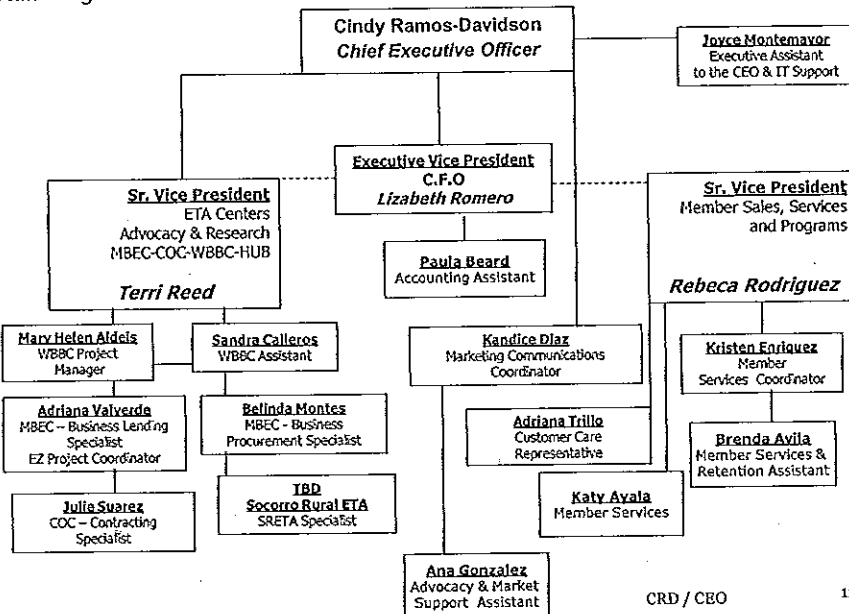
Cindy Ramos-Davidson
Chief Executive Officer

Joyce Montemayor
Executive Assistant to the CEO & IT Support

Executive Vice President
C.F.O
Lizabeth Romero

Sr. Vice President
ETA Centers
Advocacy & Research
MBEC-COC-WBBC-HUB
Terri Reed

Sr. Vice President
Member Sales, Services and Programs
Rebeca Rodriguez

Paula Beard
Accounting Assistant

Mary Helen Aldeis
WBBC Project Manager

Sandra Calleros
WBBC Assistant

Kandice Diaz
Marketing Communications Coordinator

Kristen Enriquez
Member Services Coordinator

Adriana Valverde
MBEC – Business Lending Specialist
EZ Project Coordinator

Belinda Montes
MBEC - Business Procurement Specialist

Adriana Trillo
Customer Care Representative

Brenda Avila
Member Services & Retention Assistant

Julie Suarez
COC – Contracting Specialist

TBD
Socorro Rural ETA
SRETA Specialist

Katy Ayala
Member Services

Ana Gonzalez
Advocacy & Market Support Assistant

CRD / CEO

1